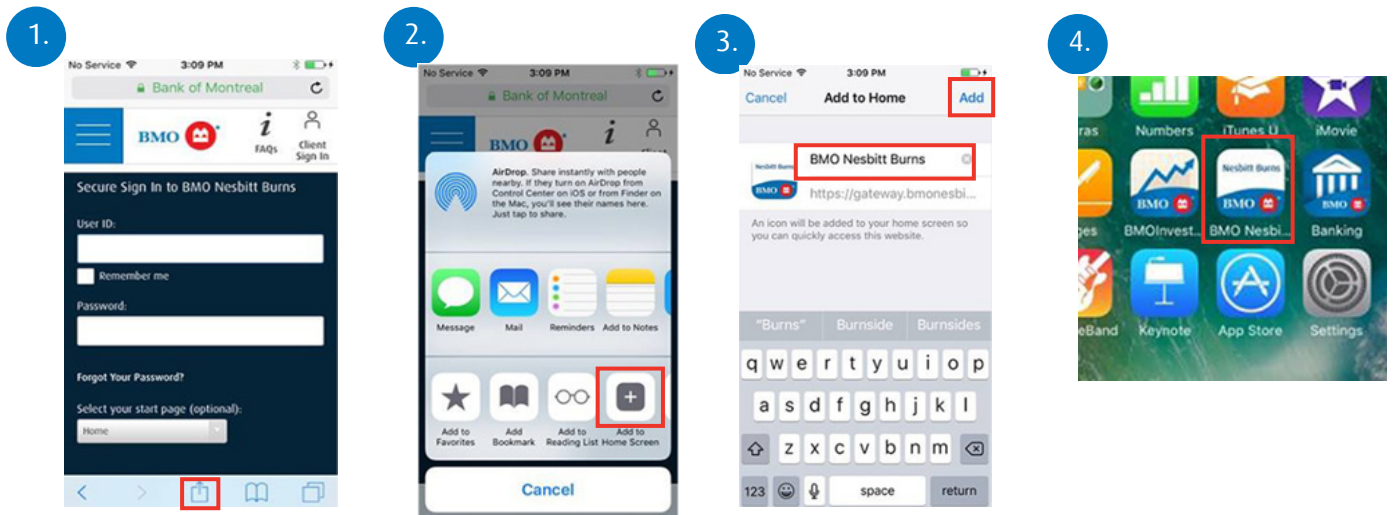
1.

No Service 3:09 PM

Bank of Montreal

BMO

FAQs

Client Sign In

Secure Sign In to BMO Nesbitt Burns

User ID:

Remember me

Password:

Forgot Your Password?

Select your start page (optional):

Home

2.

No Service 3:09 PM

Bank of Montreal

BMO

AirDrop. Share instantly with people nearby. If they turn on AirDrop from Control Center on iOS or from Finder on the Mac, you'll see their names here. Just tap to share.

Message

Mail

Reminders

Add to Notes

Add to Favorites

Add Bookmark

Add to Reading List

Add to Home Screen

Cancel

3.

No Service 3:09 PM

Cancel

Add to Home

Add

Nesbitt Burns

BMO

BMO Nesbitt Burns

https://gateway.bmonesbi...

An icon will be added to your home screen so you can quickly access this website.

"Burns"

Burnside

Burnsides

q w e r t y u i o p

a s d f g h j k l

z x c v b n m

123

space

return

4.

ras

Numbers

iTunes U

iMovie

ges

BMOInvest...

Nesbitt Burns

BMO

BMO Nesbi...

BMO

Banking

eBand

Keynote

App Store

Settings